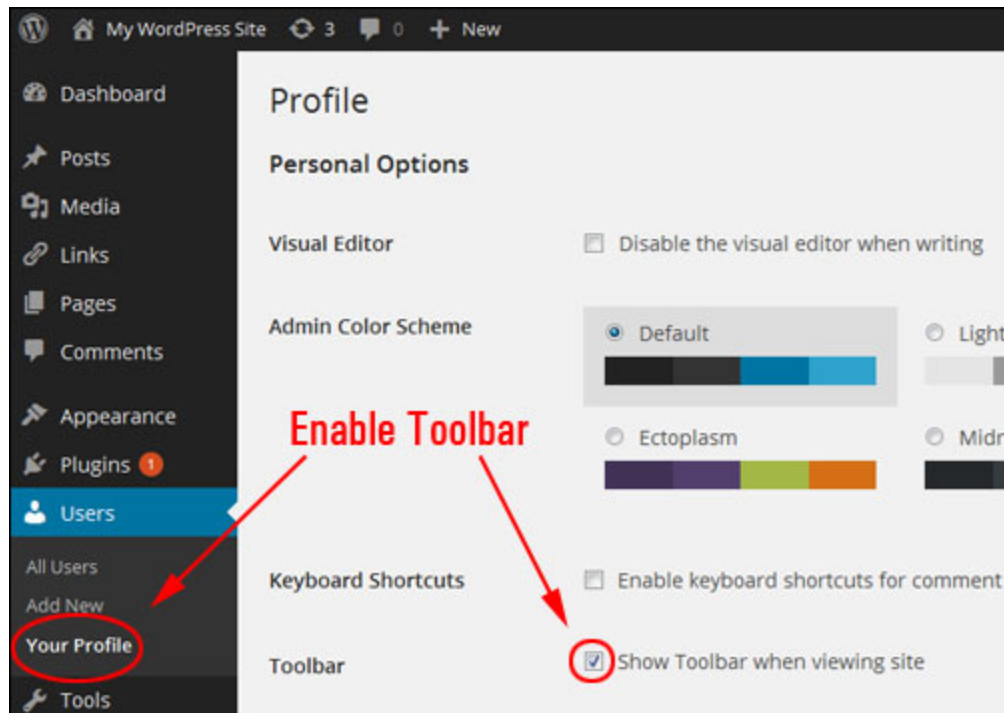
My WordPress Site 3 0 New

Dashboard
Posts
Media
Links
Pages
Comments
Appearance
Plugins 1
Users
All Users
Add New
Your Profile
Tools

Profile

Personal Options

Visual Editor
Disable the visual editor when writing

Admin Color Scheme
Default
Light
Ectoplasm
Midn

Enable Toolbar

Keyboard Shortcuts
Enable keyboard shortcuts for comment

Toolbar
Show Toolbar when viewing site